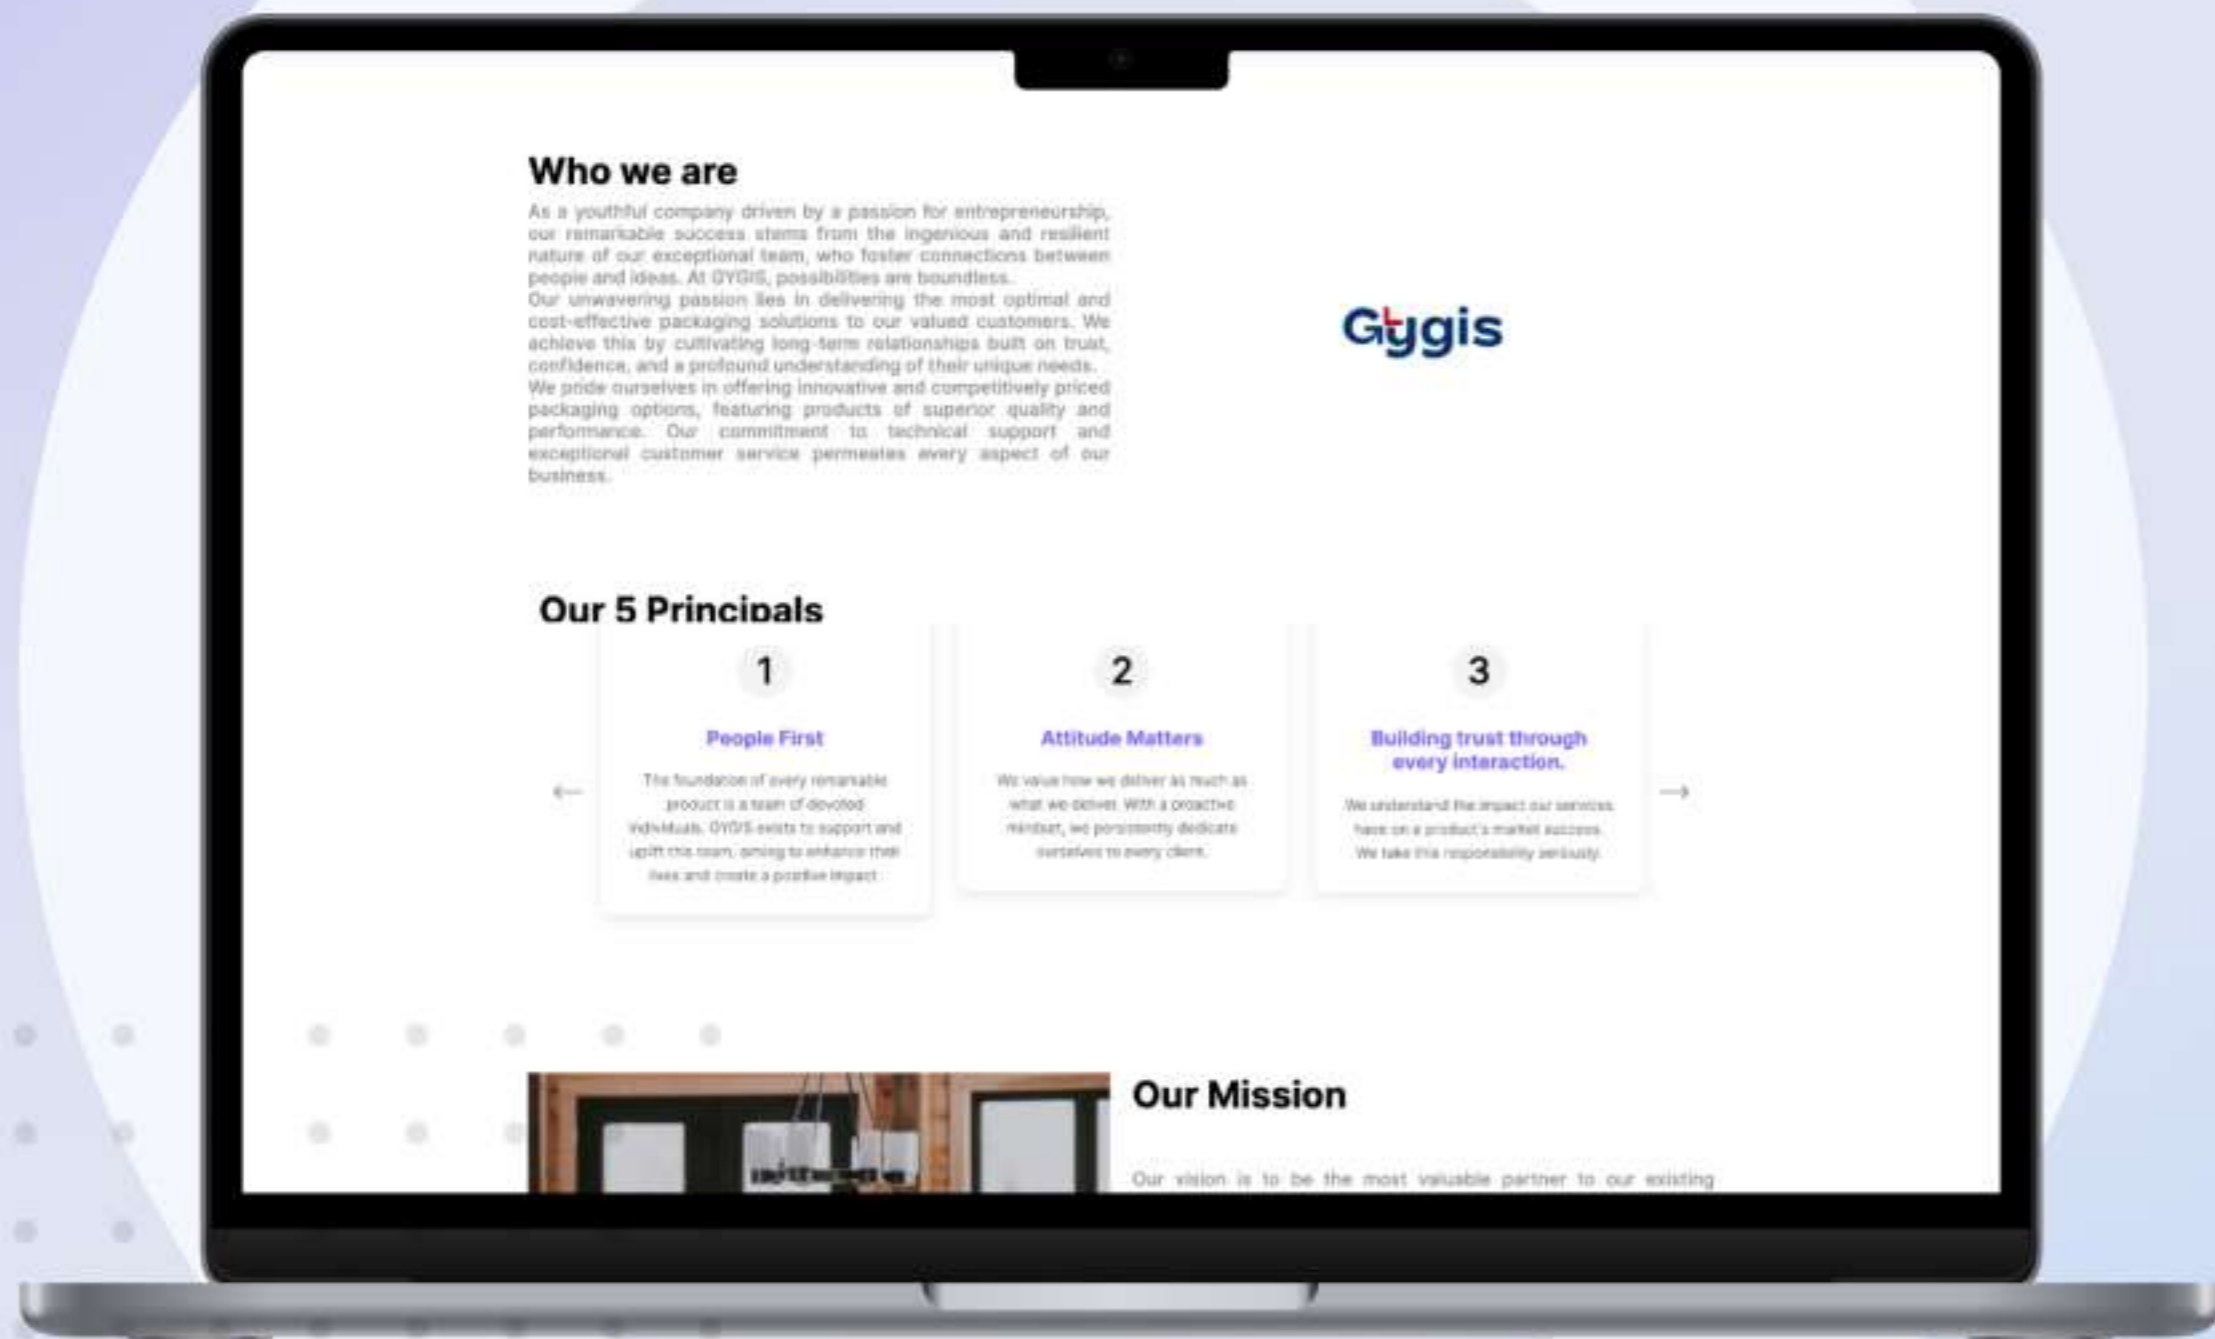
Who we are

As a youthful company driven by a passion for entrepreneurship, our remarkable success stems from the ingenious and resilient nature of our exceptional team, who foster connections between people and ideas. At GYGIS, possibilities are boundless.
Our unwavering passion lies in delivering the most optimal and cost-effective packaging solutions to our valued customers. We achieve this by cultivating long-term relationships built on trust, confidence, and a profound understanding of their unique needs.
We pride ourselves in offering innovative and competitively priced packaging options, featuring products of superior quality and performance. Our commitment to technical support and exceptional customer service permeates every aspect of our business.

Gygis

Our 5 Principals

←

1

People First

The foundation of every remarkable product is a team of devoted individuals. GYGIS exists to support and uplift this team, aiming to enhance their lives and create a positive impact.

2

Attitude Matters

We value how we deliver as much as what we deliver. With a proactive mindset, we persistently dedicate ourselves to every client.

3

Building trust through every interaction.

We understand the impact our services have on a product's market success. We take this responsibility seriously.

→

Our Mission

Our vision is to be the most valuable partner to our existing